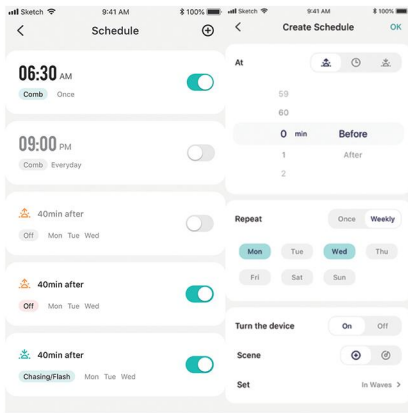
Sketch 9:41 AM 100%

Schedule

06:30 AM
Comb Once

09:00 PM
Comb Everyday

40min after
Off Mon Tue Wed

40min after
Off Mon Tue Wed

40min after
Chasing/Flash Mon Tue Wed

Sketch 9:41 AM 100%

Create Schedule OK

At

59
60
0 min Before
1 After
2

Repeat Once Weekly

Mon Tue Wed Thu
Fri Sat Sun

Turn the device On Off

Scene

Set In Waves